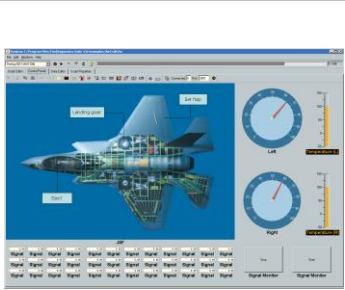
Landing gear

Set flap

Start

Left

Temperature (L)

Right

Temperature (R)

Signal Signal Signal Signal Signal Signal Signal Signal Signal Signal Signal

Signal Signal Signal Signal Signal Signal Signal Signal Signal Signal Signal

Signal Monitor

Signal Monitor